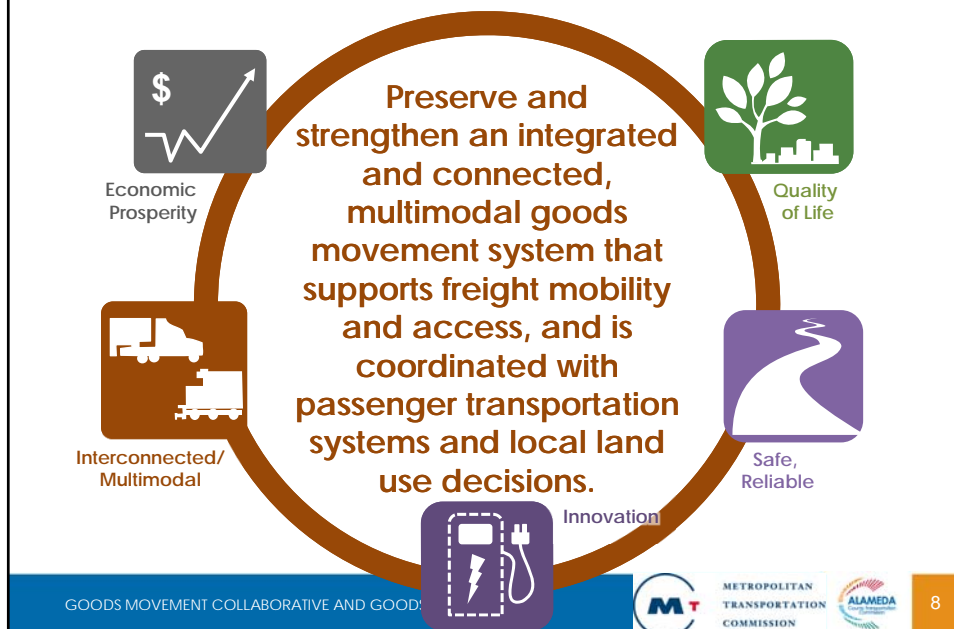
Preserve and strengthen an integrated and connected, multimodal goods movement system that supports freight mobility and access, and is coordinated with passenger transportation systems and local land use decisions.

$

Economic Prosperity

Quality of Life

Interconnected/ Multimodal

Safe, Reliable

Innovation

GOODS MOVEMENT COLLABORATIVE AND GOODS

MTC

METROPOLITAN TRANSPORTATION COMMISSION

ALAMEDA County Transportation Commission

8